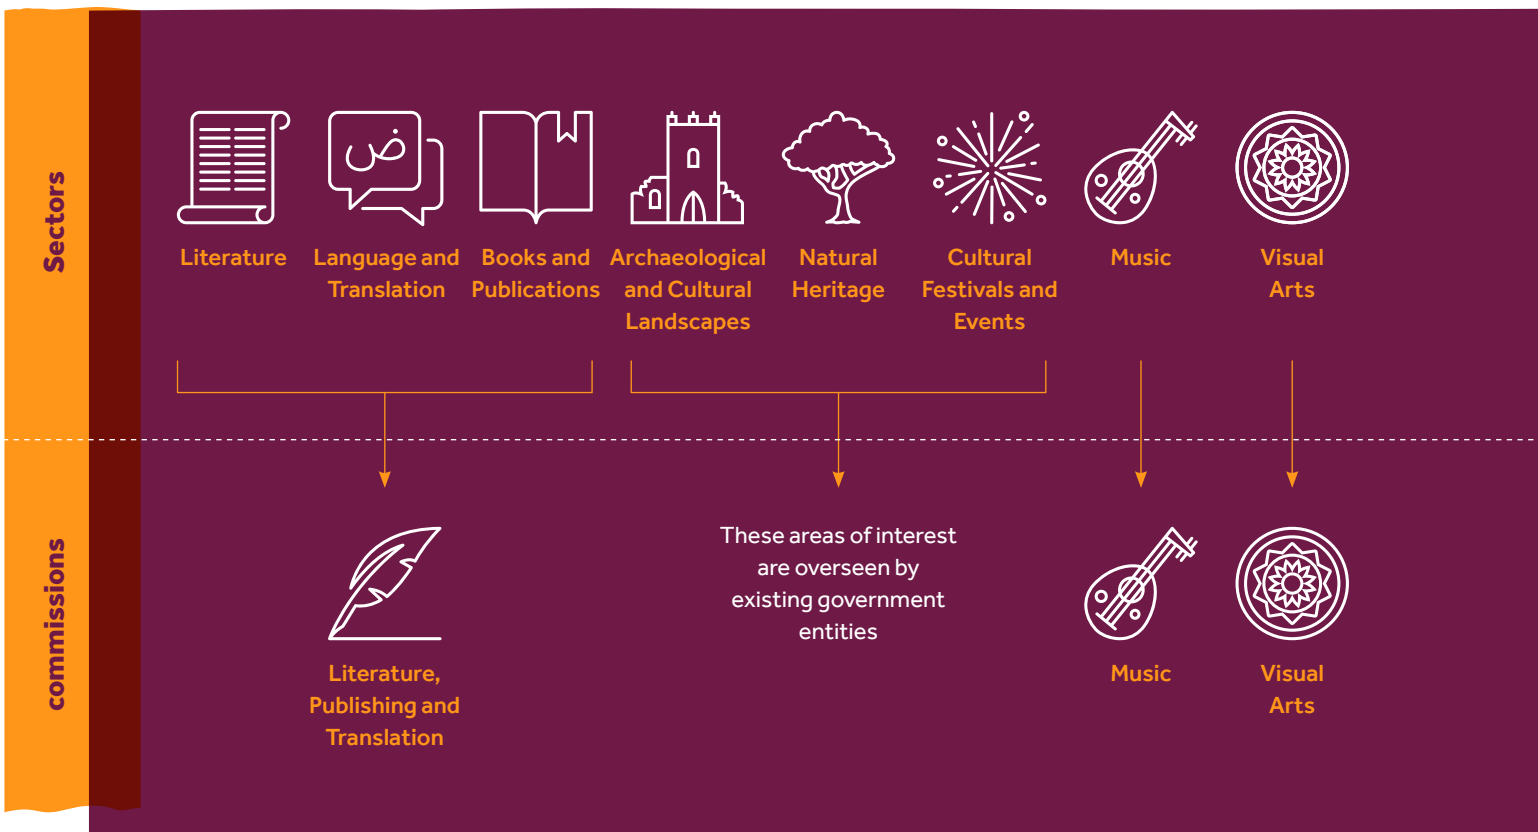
Sectors

ض

Literature

Language and Translation

Books and Publications

Archaeological and Cultural Landscapes

Natural Heritage

Cultural Festivals and Events

Music

Visual Arts

commissions

Literature, Publishing and Translation

These areas of interest are overseen by existing government entities

Music

Visual Arts